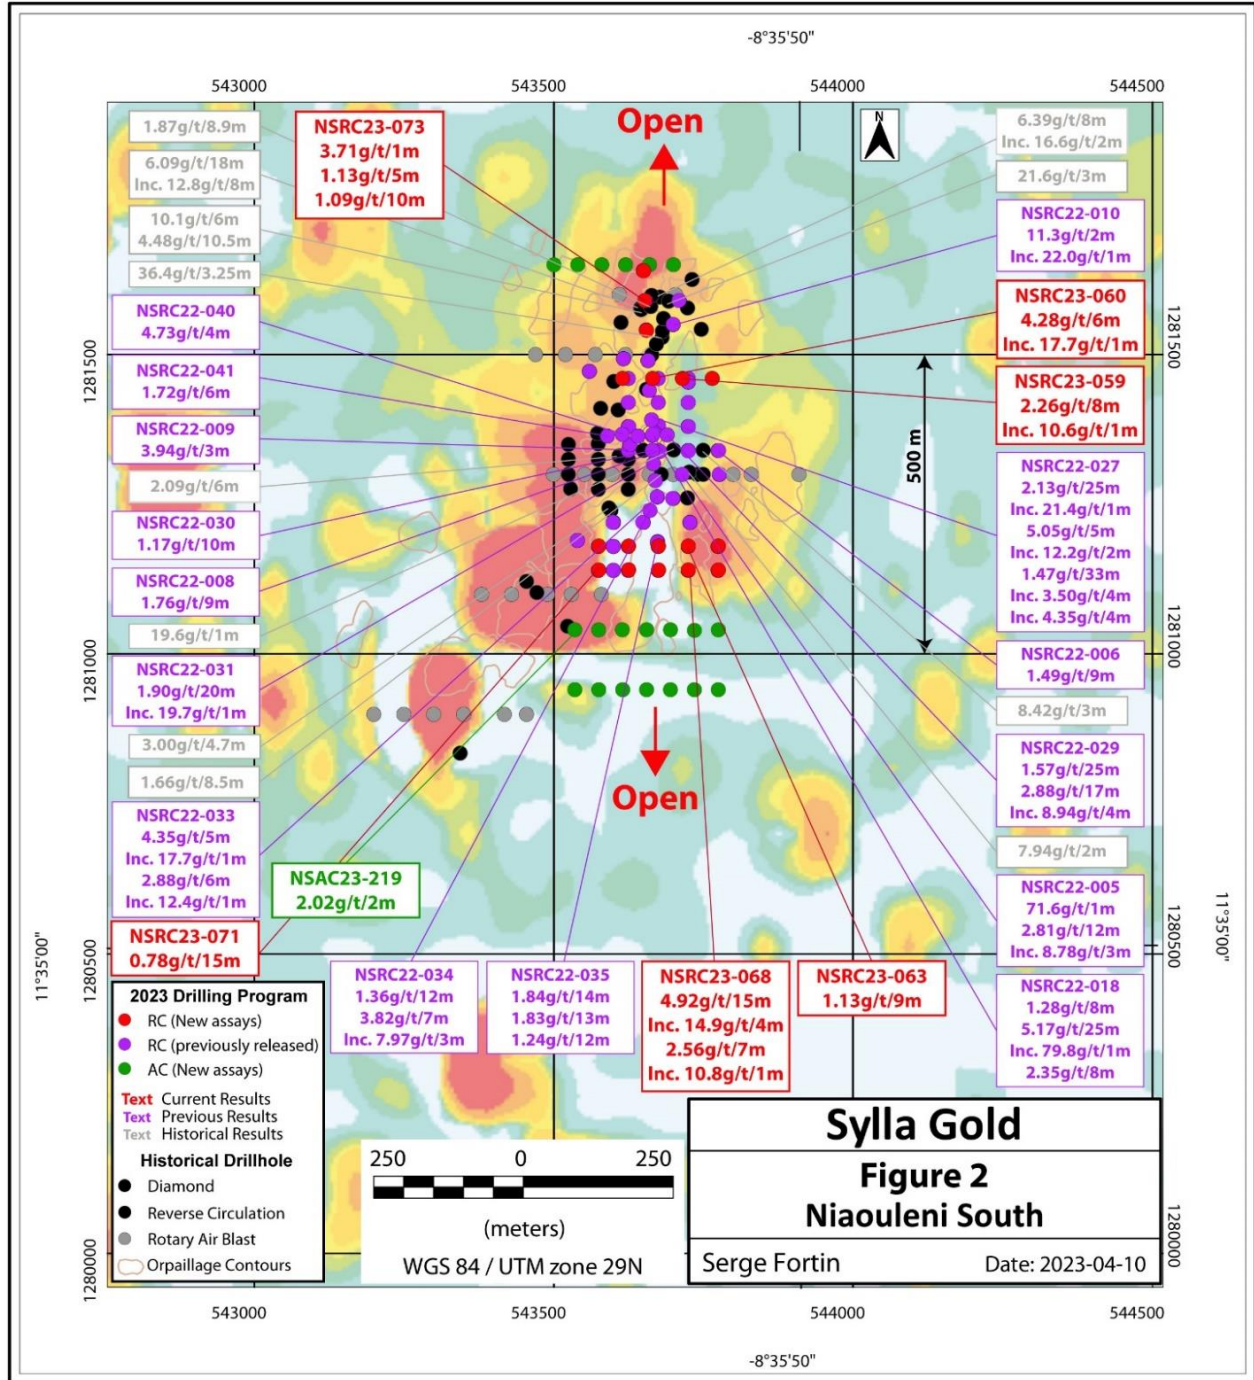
-8°35'50"

543000
543500
544000
544500

Open

1.87g/t/8.9m

6.09g/t/18m
Inc. 12.8g/t/8m

10.1g/t/6m
4.48g/t/10.5m

36.4g/t/3.25m

NSRC23-073
3.71g/t/1m
1.13g/t/5m
1.09g/t/10m

6.39g/t/8m
Inc. 16.6g/t/2m

21.6g/t/3m

NSRC22-010
11.3g/t/2m
Inc. 22.0g/t/1m

NSRC22-040
4.73g/t/4m

NSRC23-060
4.28g/t/6m
Inc. 17.7g/t/1m

1281500

NSRC22-041
1.72g/t/6m

NSRC23-059
2.26g/t/8m
Inc. 10.6g/t/1m

NSRC22-009
3.94g/t/3m

500 m

2.09g/t/6m

NSRC22-027
2.13g/t/25m
Inc. 21.4g/t/1m
5.05g/t/5m
Inc. 12.2g/t/2m
1.47g/t/33m
Inc. 3.50g/t/4m
Inc. 4.35g/t/4m

NSRC22-030
1.17g/t/10m

NSRC22-008
1.76g/t/9m

19.6g/t/1m

1281000

NSRC22-006
1.49g/t/9m

NSRC22-031
1.90g/t/20m
Inc. 19.7g/t/1m

8.42g/t/3m

3.00g/t/4.7m

NSRC22-029
1.57g/t/25m
2.88g/t/17m
Inc. 8.94g/t/4m

1.66g/t/8.5m

Open

NSRC22-033
4.35g/t/5m
Inc. 17.7g/t/1m
2.88g/t/6m
Inc. 12.4g/t/1m

7.94g/t/2m

NSAC23-219
2.02g/t/2m

NSRC22-005
71.6g/t/1m
2.81g/t/12m
Inc. 8.78g/t/3m

11°35'00"

1280500

NSRC23-071
0.78g/t/15m

NSRC22-034
1.36g/t/12m
3.82g/t/7m
Inc. 7.97g/t/3m

NSRC22-035
1.84g/t/14m
1.83g/t/13m
1.24g/t/12m

NSRC23-068
4.92g/t/15m
Inc. 14.9g/t/4m
2.56g/t/7m
Inc. 10.8g/t/1m

NSRC23-063
1.13g/t/9m

NSRC22-018
1.28g/t/8m
5.17g/t/25m
Inc. 79.8g/t/1m
2.35g/t/8m

2023 Drilling Program
RC (New assays)
RC (previously released)
AC (New assays)

Text Current Results
Text Previous Results
Text Historical Results

Historical Drillhole
Diamond
Reverse Circulation
Rotary Air Blast
Orpaillage Contours

250 0 250
(meters)
WGS 84 / UTM zone 29N

Sylla Gold
Figure 2
Niaouleni South
Serge Fortin
Date: 2023-04-10

1280000

543000
543500
544000
544500

-8°35'50"